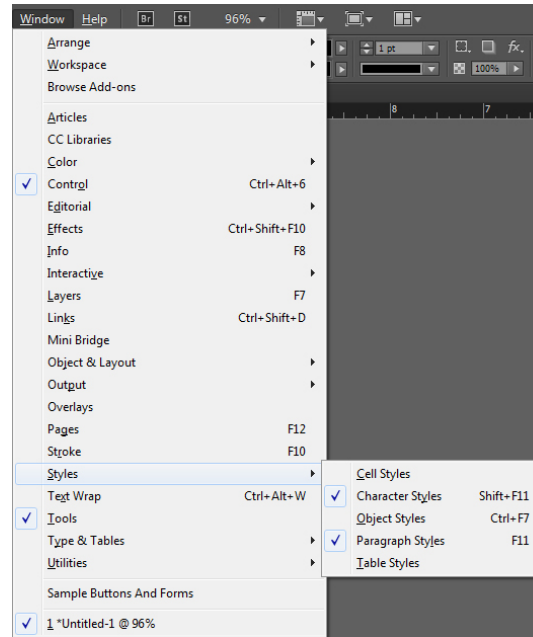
Window Help Br St 96%

1 pt

100%

8 7

Arrange
Workspace
Browse Add-ons
Articles
CC Libraries
Color
✓ Control Ctrl+Alt+6
Editorial
Effects Ctrl+Shift+F10
Info F8
Interactive
Layers F7
Links Ctrl+Shift+D
Mini Bridge
Object & Layout
Output
Overlays
Pages F12
Stroke F10
Styles
Text Wrap Ctrl+Alt+W
✓ Tools
Type & Tables
Utilities
Sample Buttons And Forms
✓ 1 *Untitled-1 @ 96%

Cell Styles
✓ Character Styles Shift+F11
Object Styles Ctrl+F7
✓ Paragraph Styles F11
Table Styles